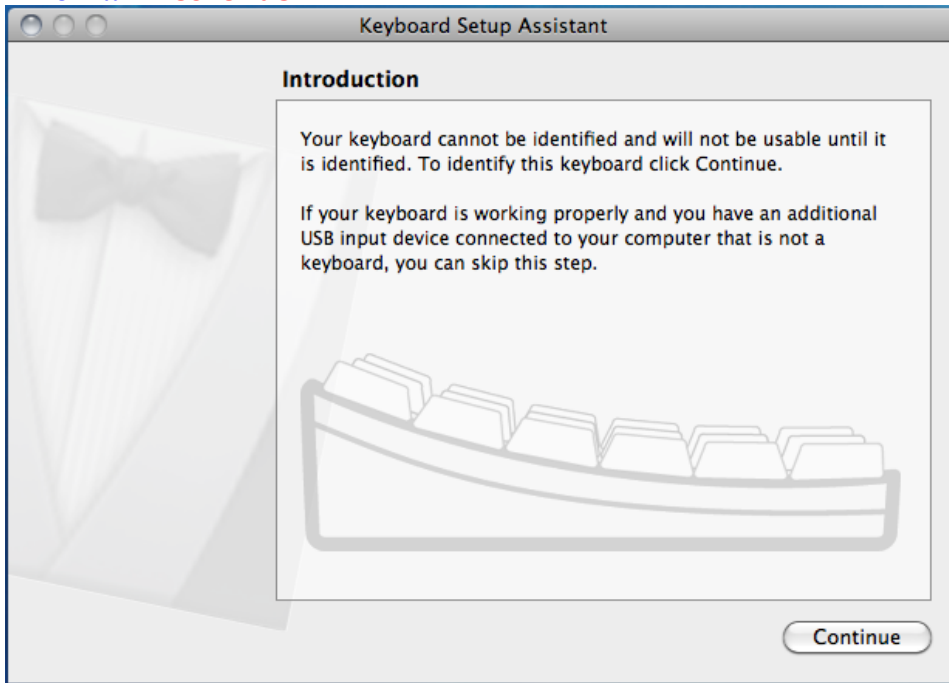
Keyboard Setup Assistant

Introduction

Your keyboard cannot be identified and will not be usable until it is identified. To identify this keyboard click Continue.

If your keyboard is working properly and you have an additional USB input device connected to your computer that is not a keyboard, you can skip this step.

Continue